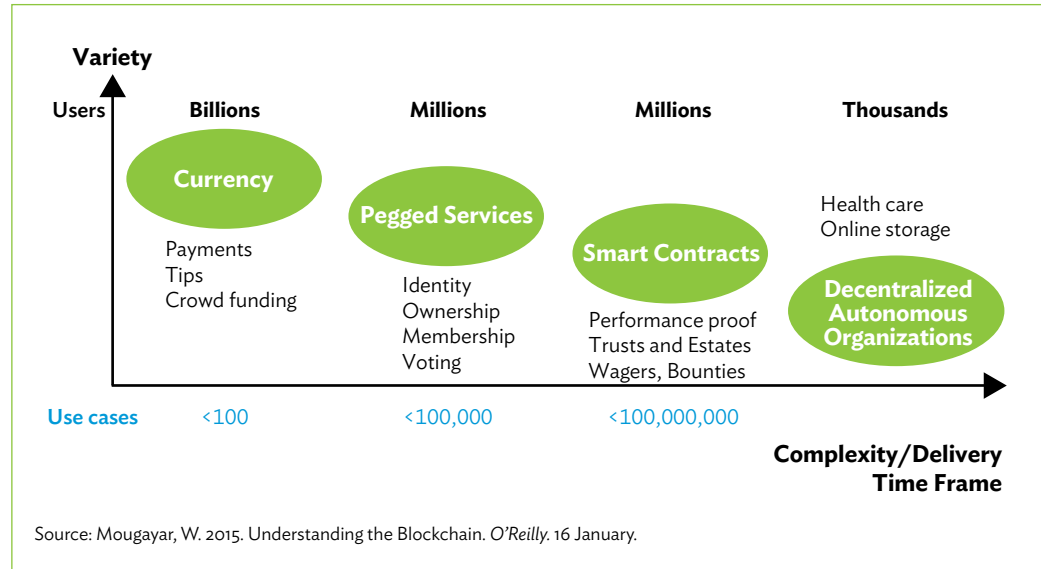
Variety

Users Billions Millions Millions Thousands

Currency

Payments
Tips
Crowd funding

Pegged Services

Identity
Ownership
Membership
Voting

Smart Contracts

Performance proof
Trusts and Estates
Wagers, Bounties

Health care
Online storage

Decentralized Autonomous Organizations

Use cases <100 <100,000 <100,000,000

Complexity/Delivery Time Frame

Source: Mougayar, W. 2015. Understanding the Blockchain. O'Reilly. 16 January.